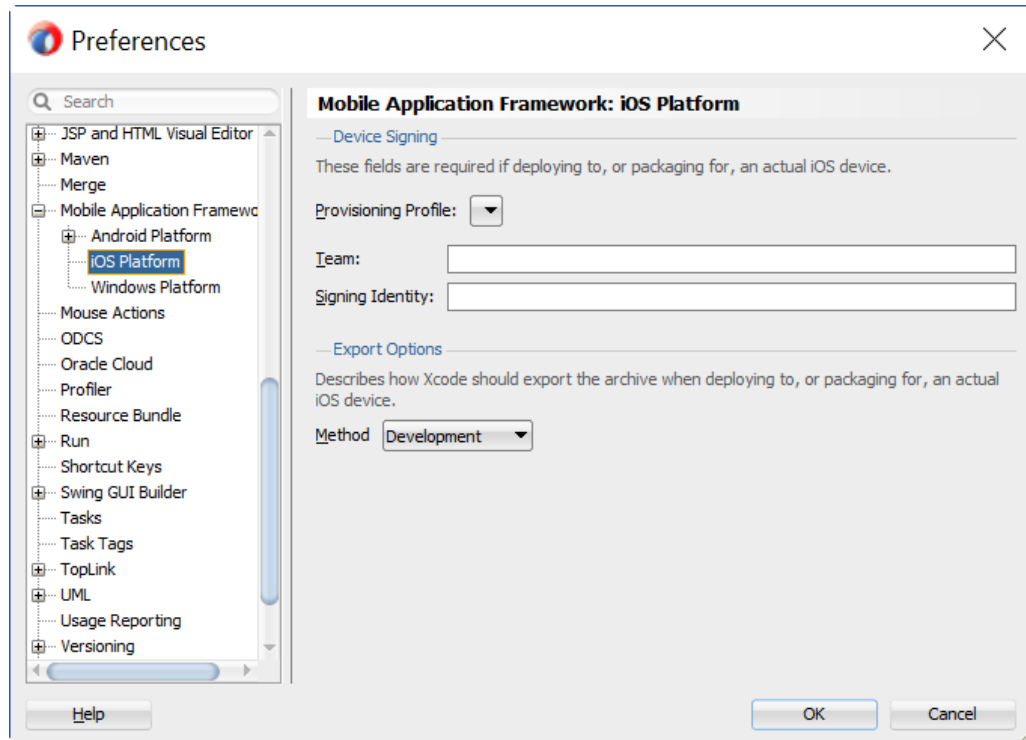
Preferences

Search

JSP and HTML Visual Editor
Maven
Merge
Mobile Application Framewo
Android Platform
iOS Platform
Windows Platform
Mouse Actions
ODCS
Oracle Cloud
Profiler
Resource Bundle
Run
Shortcut Keys
Swing GUI Builder
Tasks
Task Tags
TopLink
UML
Usage Reporting
Versioning

Mobile Application Framework: iOS Platform

Device Signing

These fields are required if deploying to, or packaging for, an actual iOS device.

Provisioning Profile:

Team:

Signing Identity:

Export Options

Describes how Xcode should export the archive when deploying to, or packaging for, an actual iOS device.

Method Development

Help

OK

Cancel